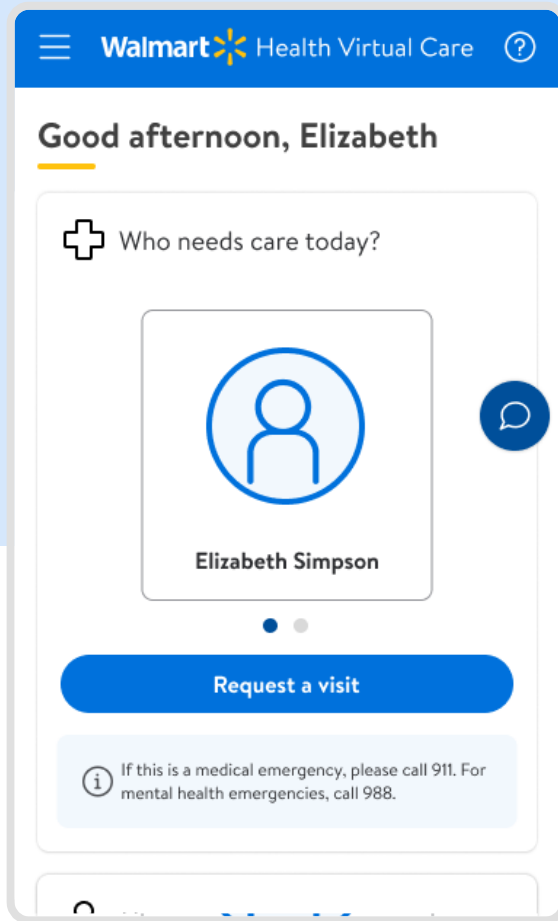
Walmart Health Virtual Care

Good afternoon, Elizabeth

Who needs care today?

Elizabeth Simpson

Request a visit

If this is a medical emergency, please call 911. For mental health emergencies, call 988.

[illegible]